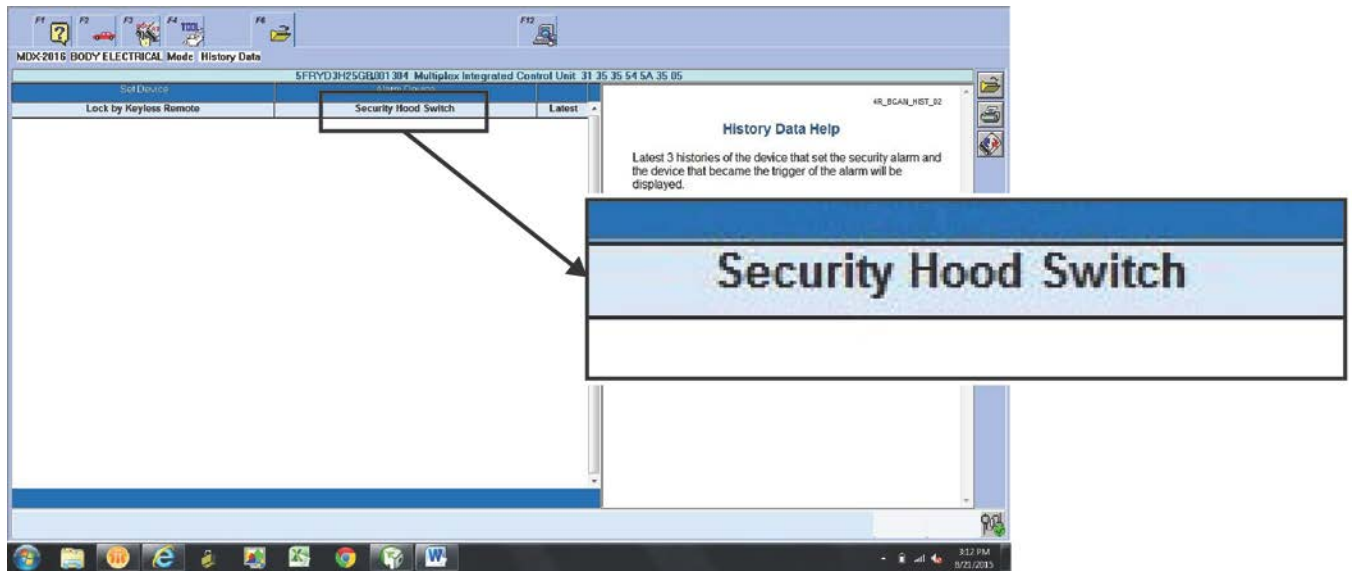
F1 F2 F3 F4 F6 F12

MDX-2016 BODY ELECTRICAL Mode History Data

5FRYD3H25GB001304 Multiplex Integrated Control Unit 31 35 35 54 5A 35 05

Set Device | Alarm Device
Lock by Keyless Remote | Security Hood Switch | Latest

4R_BCAN_HIST_02

History Data Help

Latest 3 histories of the device that set the security alarm and the device that became the trigger of the alarm will be displayed.

Security Hood Switch

3:12 PM
8/21/2015